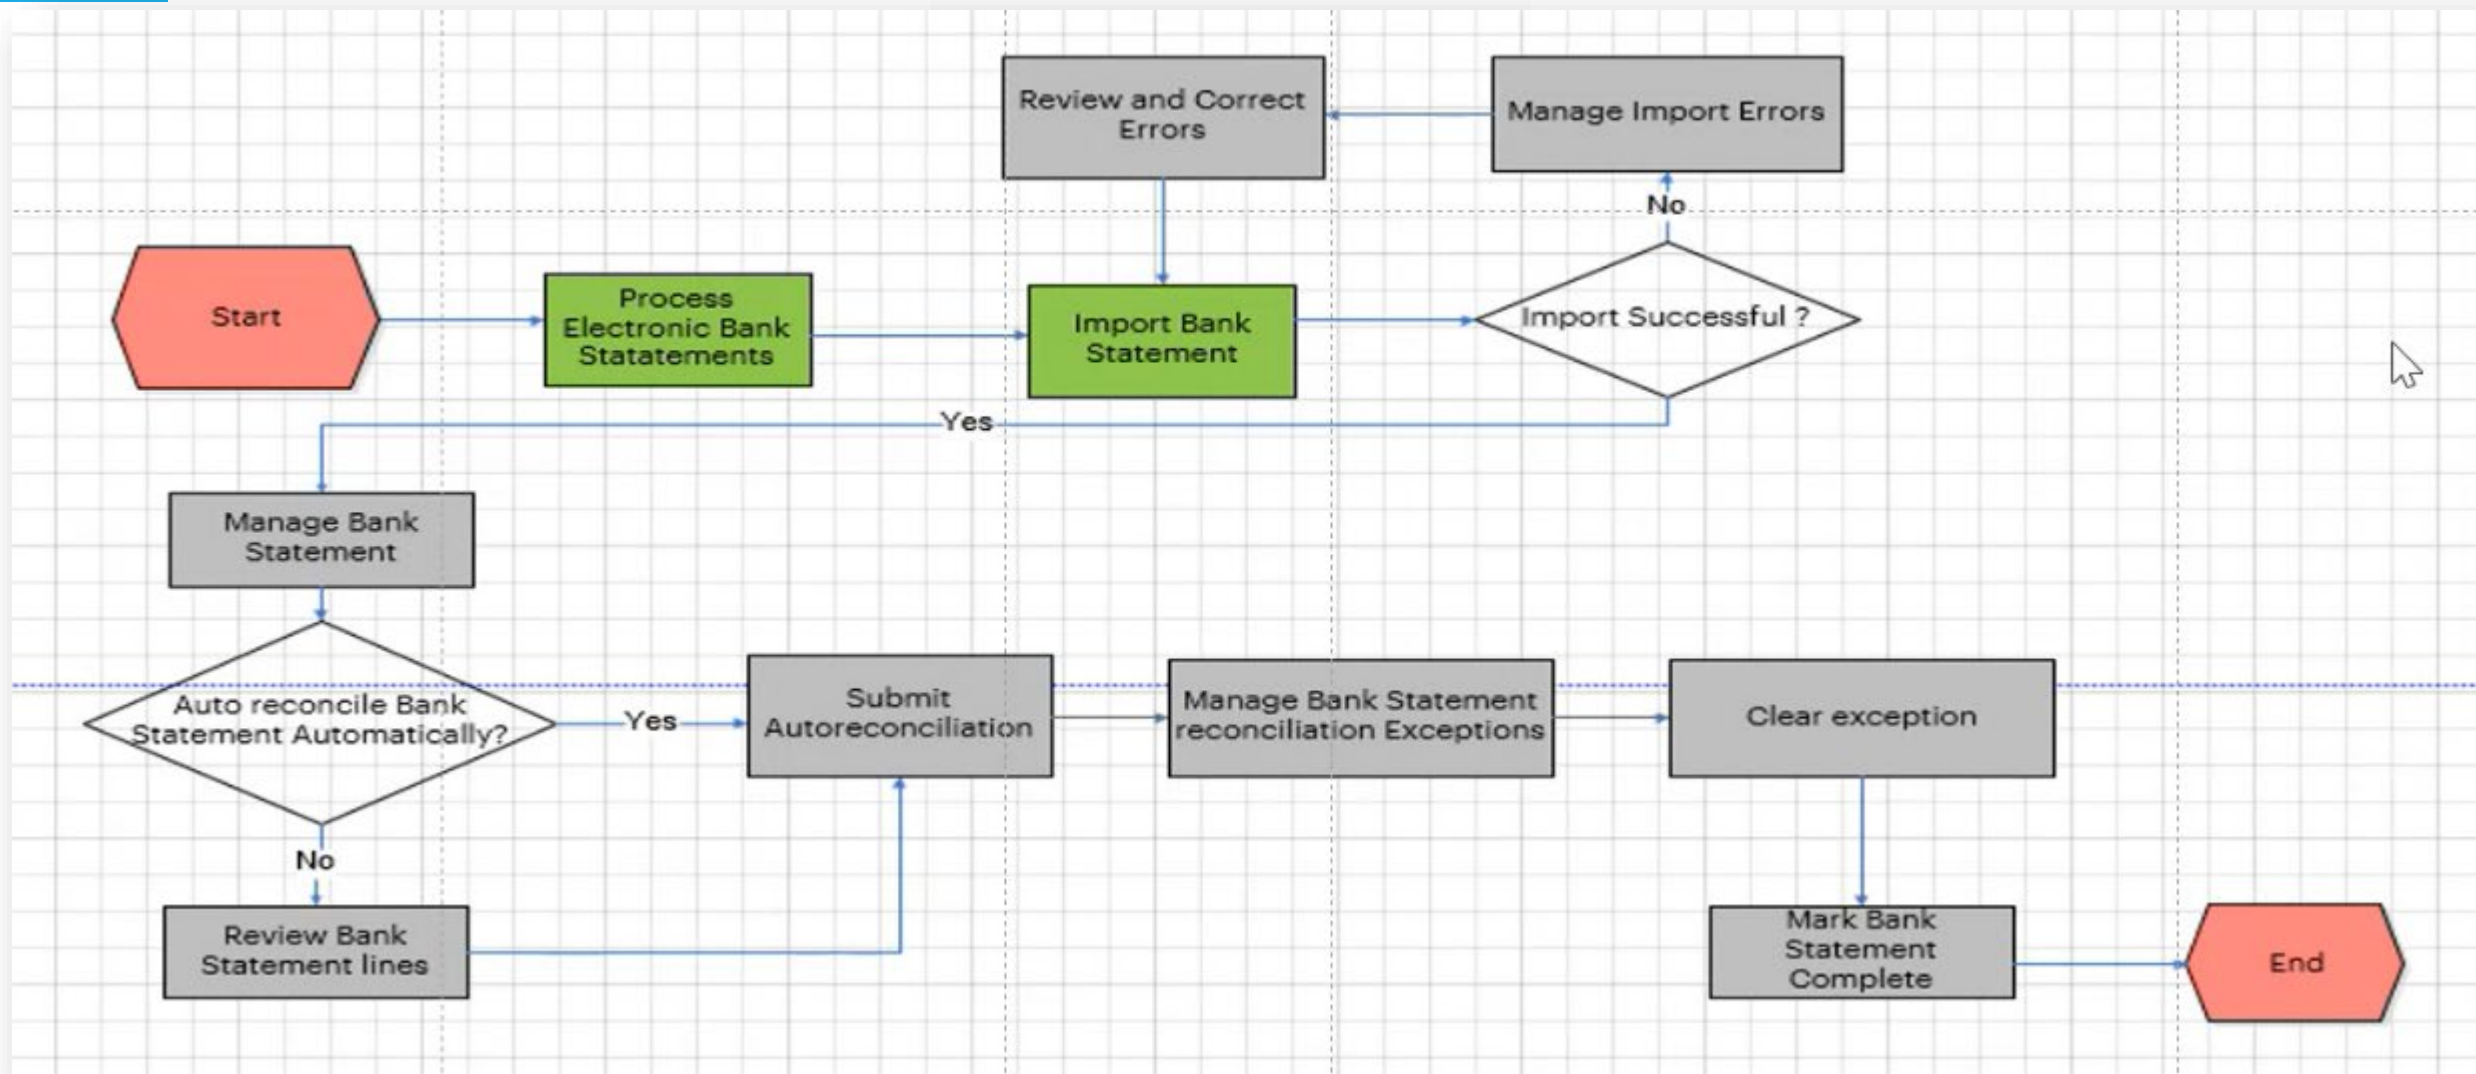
Review and Correct Errors

Manage Import Errors

No

Start

Process Electronic Bank Statatements

Import Bank Statement

Import Successful ?

Yes

Manage Bank Statement

Auto reconcile Bank Statement Automatically?

Yes

Submit Autoreconciliation

Manage Bank Statement reconciliation Exceptions

Clear exception

No

Review Bank Statement lines

Mark Bank Statement Complete

End